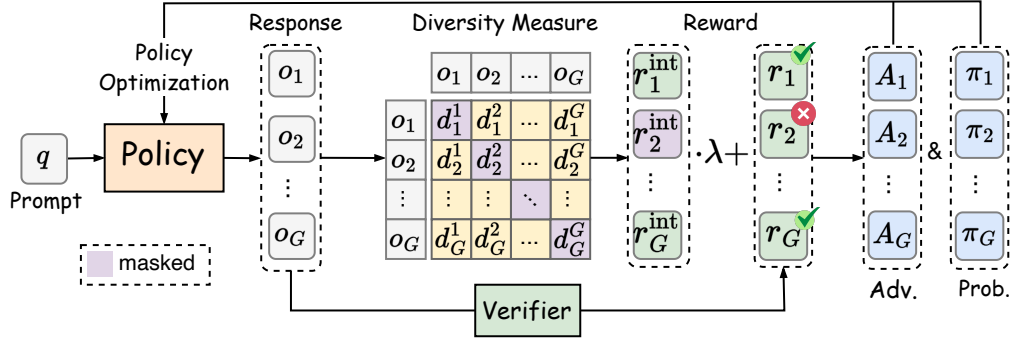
Response

Diversity Measure

Reward

Policy Optimization

$q$

Prompt

Policy

$o_1$
$o_2$
$\vdots$
$o_G$

| | $o_1$ | $o_2$ | ... | $o_G$ |
|---|---|---|---|---|
| $o_1$ | $d_1^1$ | $d_1^2$ | ... | $d_1^G$ |
| $o_2$ | $d_2^1$ | $d_2^2$ | ... | $d_2^G$ |
| $\vdots$ | $\vdots$ | $\vdots$ | $\ddots$ | $\vdots$ |
| $o_G$ | $d_G^1$ | $d_G^2$ | ... | $d_G^G$ |

$r_1^{\text{int}}$
$r_2^{\text{int}}$
$\vdots$
$r_G^{\text{int}}$

$\cdot\lambda +$

$r_1$
$r_2$
$\vdots$
$r_G$

$A_1$
$A_2$
$\vdots$
$A_G$

&

$\pi_1$
$\pi_2$
$\vdots$
$\pi_G$

Adv.

Prob.

masked

Verifier